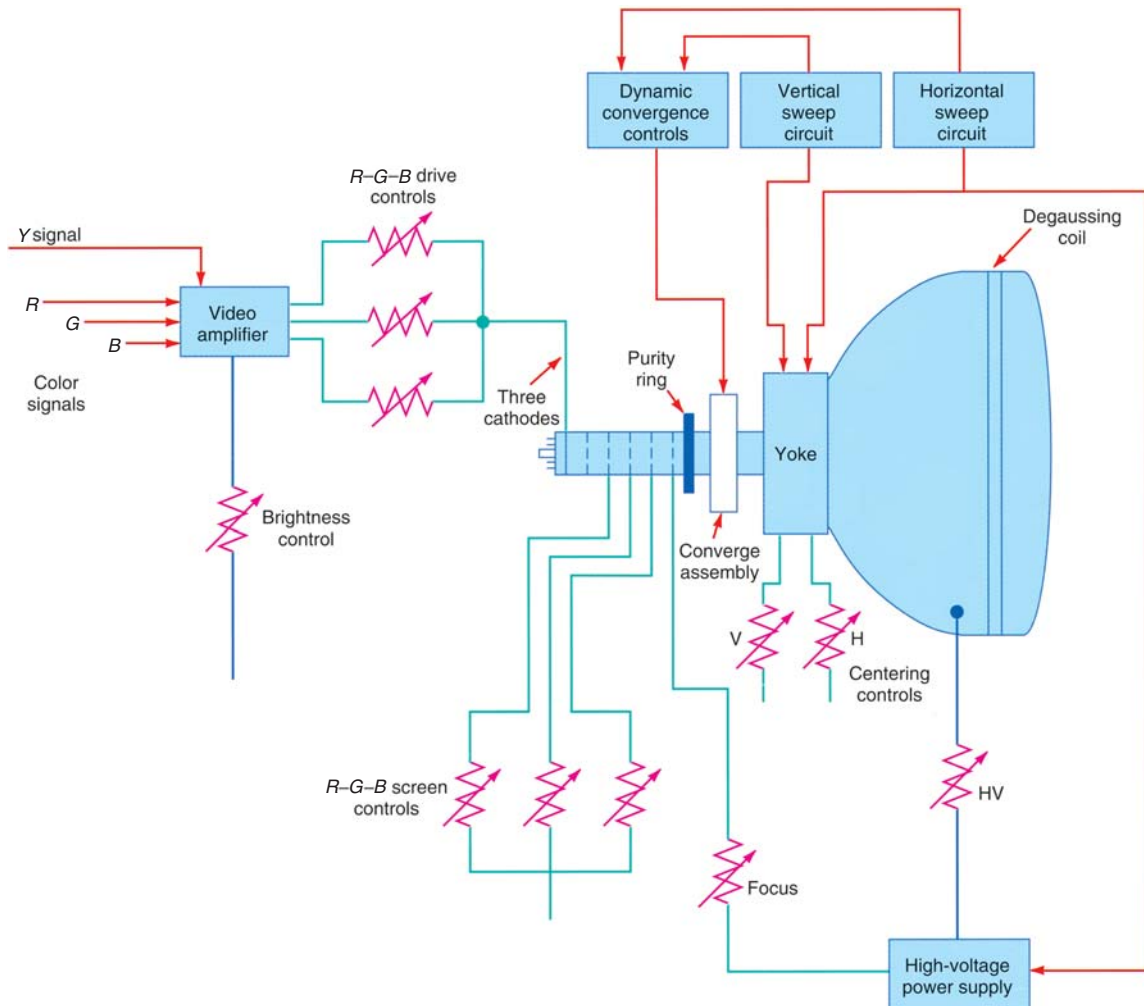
Dynamic convergence controls

Vertical sweep circuit

Horizontal sweep circuit

R–G–B drive controls

Y signal

Degaussing coil

R

G

B

Video amplifier

Color signals

Three cathodes

Purity ring

Yoke

Brightness control

Converge assembly

V

H

Centering controls

R–G–B screen controls

HV

Focus

High-voltage power supply